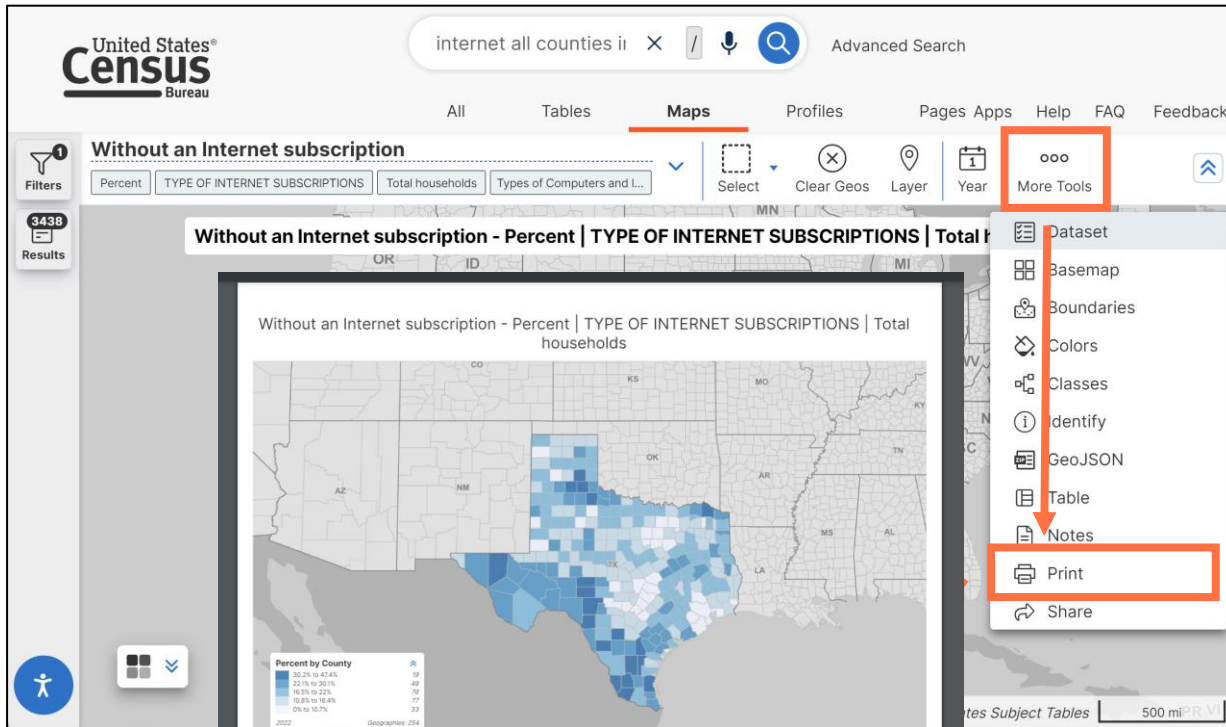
United States® Census Bureau

internet all counties i

Advanced Search

All Tables Maps Profiles Pages Apps Help FAQ Feedback

1 Filters

3438 Results

Without an Internet subscription

Percent | TYPE OF INTERNET SUBSCRIPTIONS | Total households | Types of Computers and I...

Select Clear Geos Layer Year More Tools

Without an Internet subscription - Percent | TYPE OF INTERNET SUBSCRIPTIONS | Total h

MN OR ID MI

Without an Internet subscription - Percent | TYPE OF INTERNET SUBSCRIPTIONS | Total households

CO KS MO OK AR AZ NM TX LA MS AL

Percent by County
30.2% to 47.4% 19
22.1% to 30.1% 49
16.5% to 22% 76
10.8% to 16.4% 77
0% to 10.7% 33
2022 Geographies: 254

Dataset
Basemap
Boundaries
Colors
Classes
Identify
GeoJSON
Table
Notes
Print
Share

tes Subject Tables 500 mi